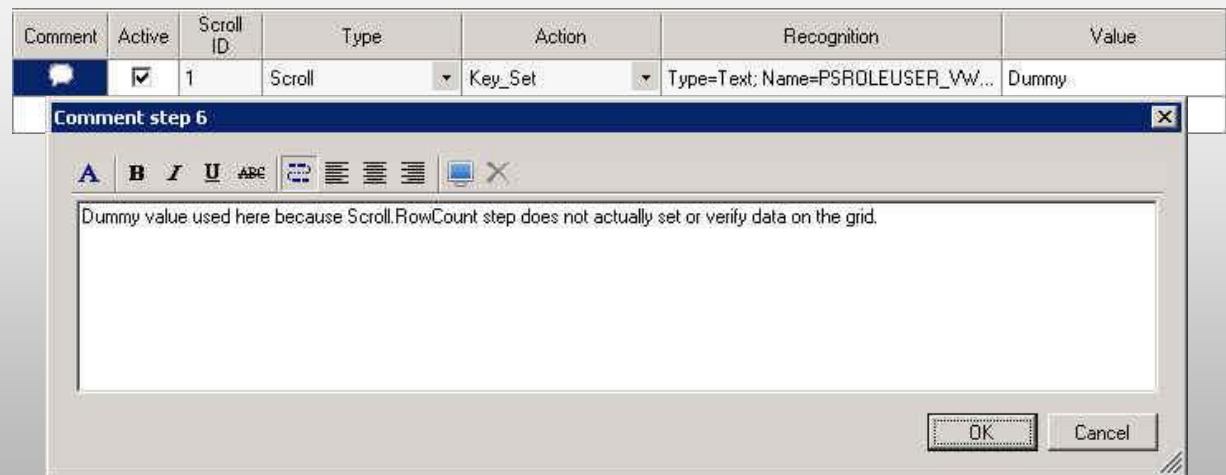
| Comment | Active | Scroll ID | Type | Action | Recognition | Value |
|---|---|---|---|---|---|---|
|  | ☑ | 1 | Scroll | Key_Set | Type=Text; Name=PSROLEUSER_VW... | Dummy |

Comment step 6

A B I U ABC

Dummy value used here because Scroll.RowCount step does not actually set or verify data on the grid.

OK Cancel